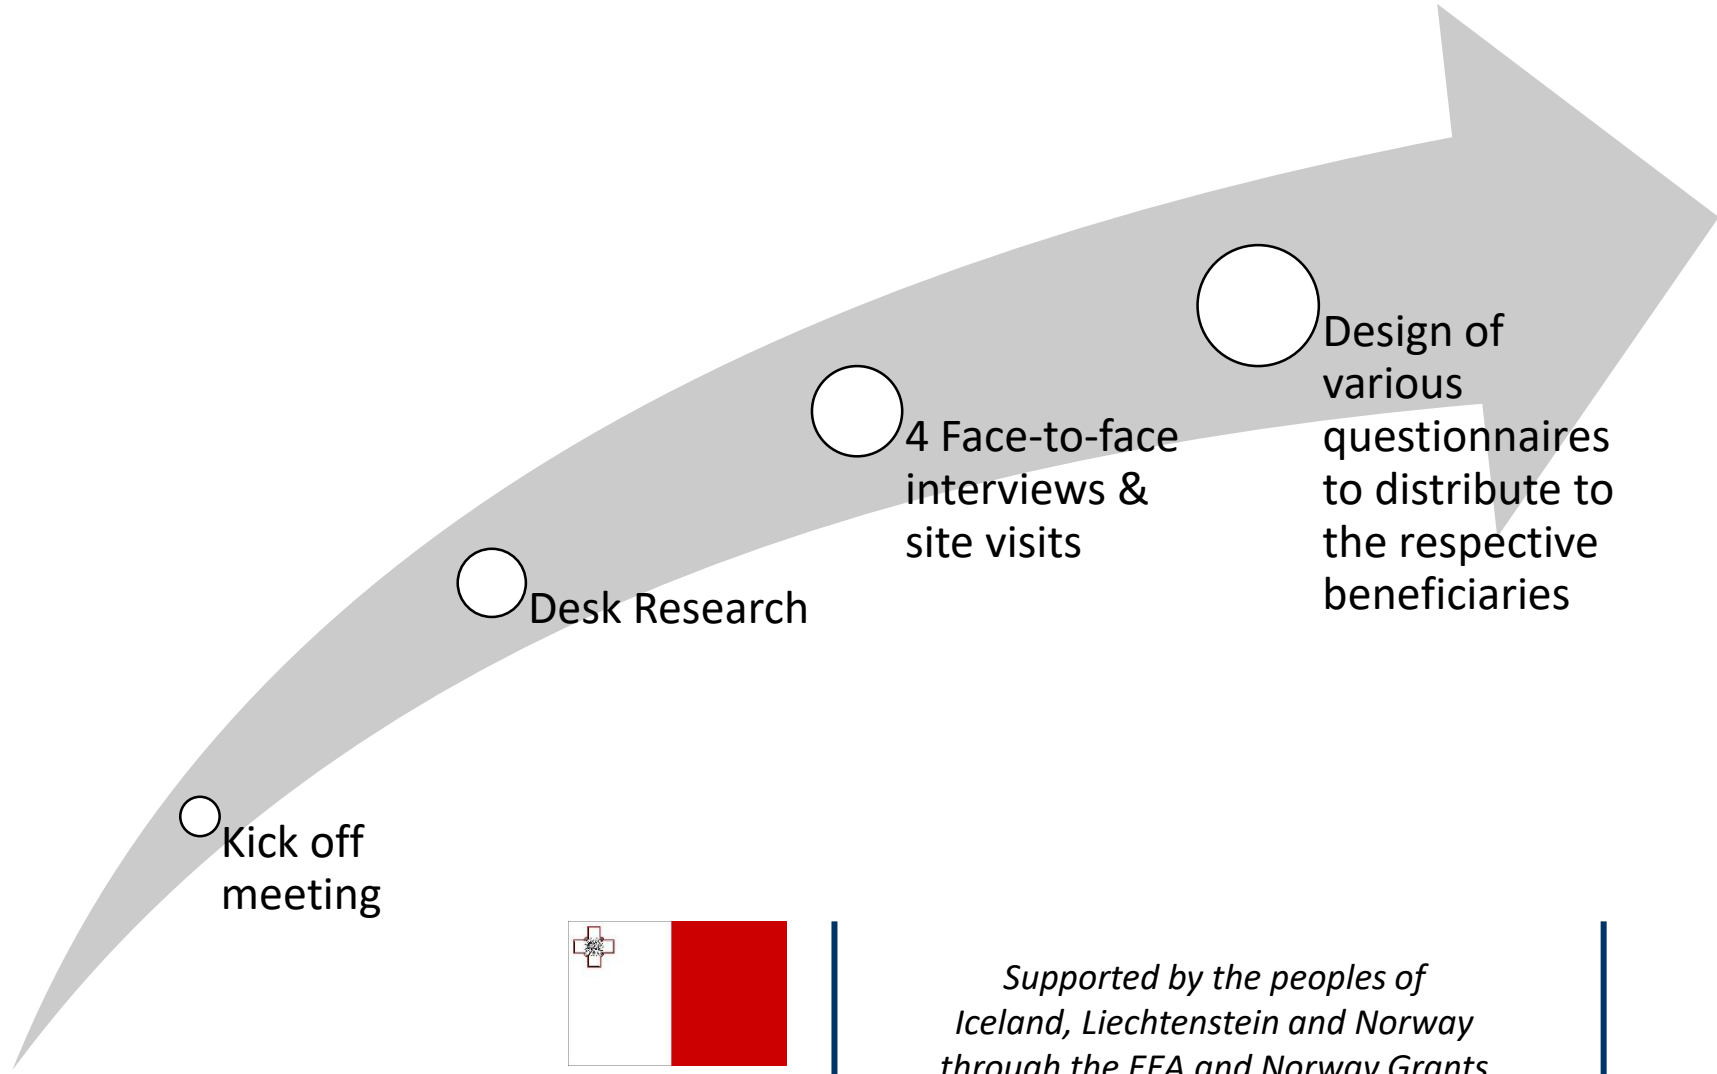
Kick off meeting

Desk Research

4 Face-to-face interviews & site visits

Design of various questionnaires to distribute to the respective beneficiaries

Supported by the peoples of Iceland, Liechtenstein and Norway through the EEA and Norway Grants